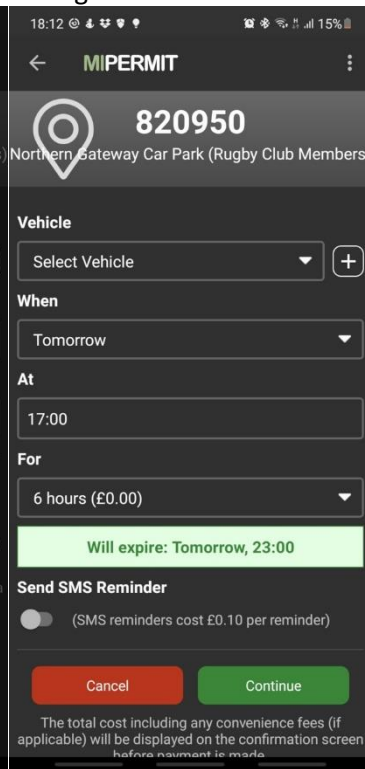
18:12

15%

MIPERMIT

820950

) Northern Gateway Car Park (Rugby Club Members

Vehicle

Select Vehicle

When

Tomorrow

At

17:00

For

6 hours (£0.00)

Will expire: Tomorrow, 23:00

Send SMS Reminder

(SMS reminders cost £0.10 per reminder)

Cancel

Continue

The total cost including any convenience fees (if applicable) will be displayed on the confirmation screen before payment is made